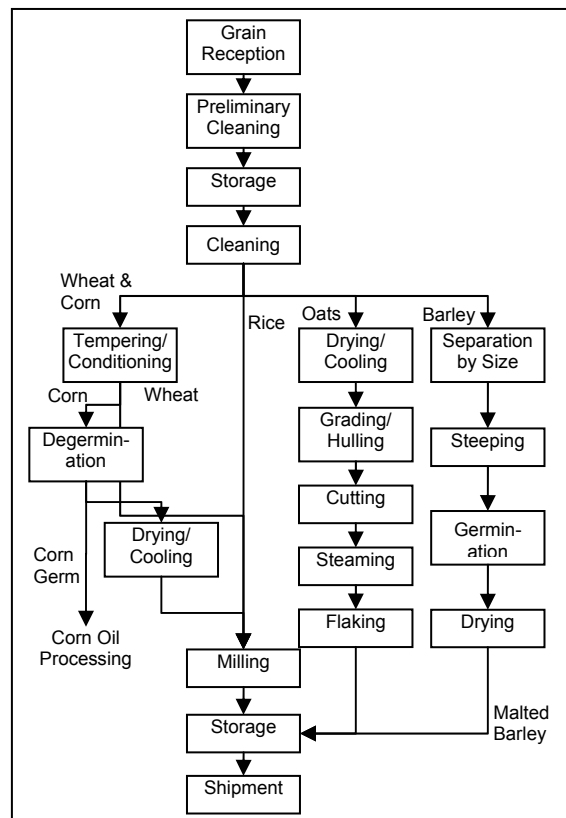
Grain Reception

Preliminary Cleaning

Storage

Cleaning

Wheat & Corn

Rice

Oats

Barley

Tempering/ Conditioning

Corn

Wheat

Degermination

Corn Germ

Corn Oil Processing

Drying/ Cooling

Drying/ Cooling

Grading/ Hulling

Cutting

Steaming

Flaking

Separation by Size

Steeping

Germination

Drying

Milling

Storage

Malted Barley

Shipment